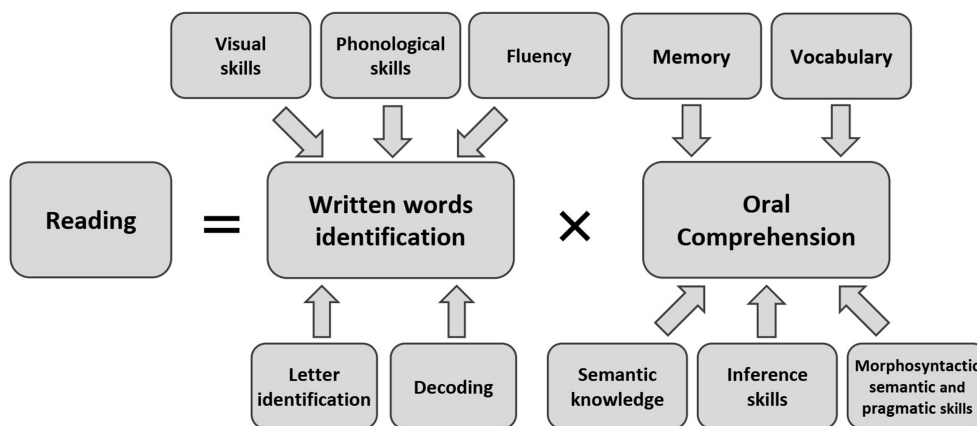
Visual skills

Phonological skills

Fluency

Memory

Vocabulary

Reading

=

Written words identification

×

Oral Comprehension

Letter identification

Decoding

Semantic knowledge

Inference skills

Morphosyntactic semantic and pragmatic skills